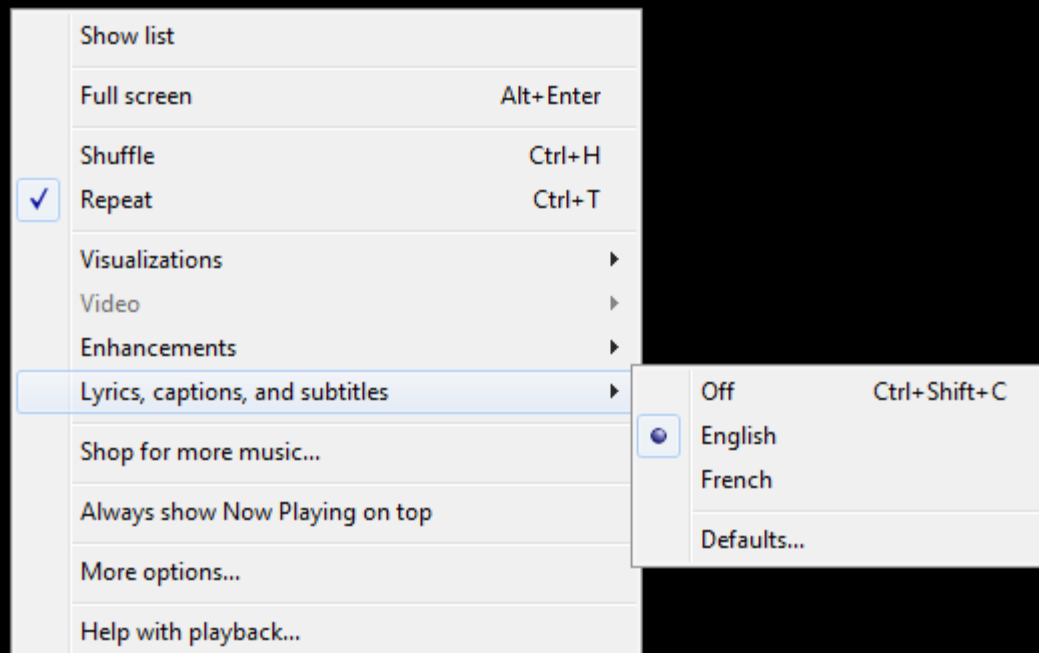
Show list

Full screen Alt+Enter

Shuffle Ctrl+H
✓ Repeat Ctrl+T

Visualizations
Video
Enhancements
Lyrics, captions, and subtitles

Off Ctrl+Shift+C
English
French

Defaults...

Shop for more music...

Always show Now Playing on top

More options...

Help with playback...